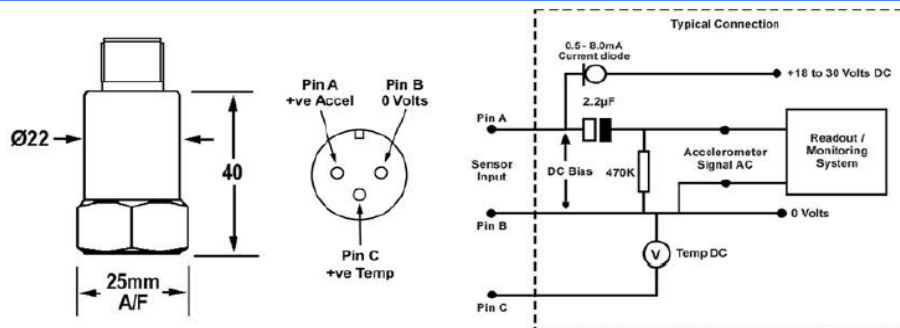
Ø22

40

25mm
A/F

Pin A
+ve Accel

Pin B
0 Volts

Pin C
+ve Temp

Typical Connection

0.5 - 8.0mA
Current diode

+18 to 30 Volts DC

2.2µF

Pin A

Sensor
Input

DC Bias

470K

Accelerometer
Signal AC

Readout /
Monitoring
System

0 Volts

Pin B

V

Temp DC

Pin C